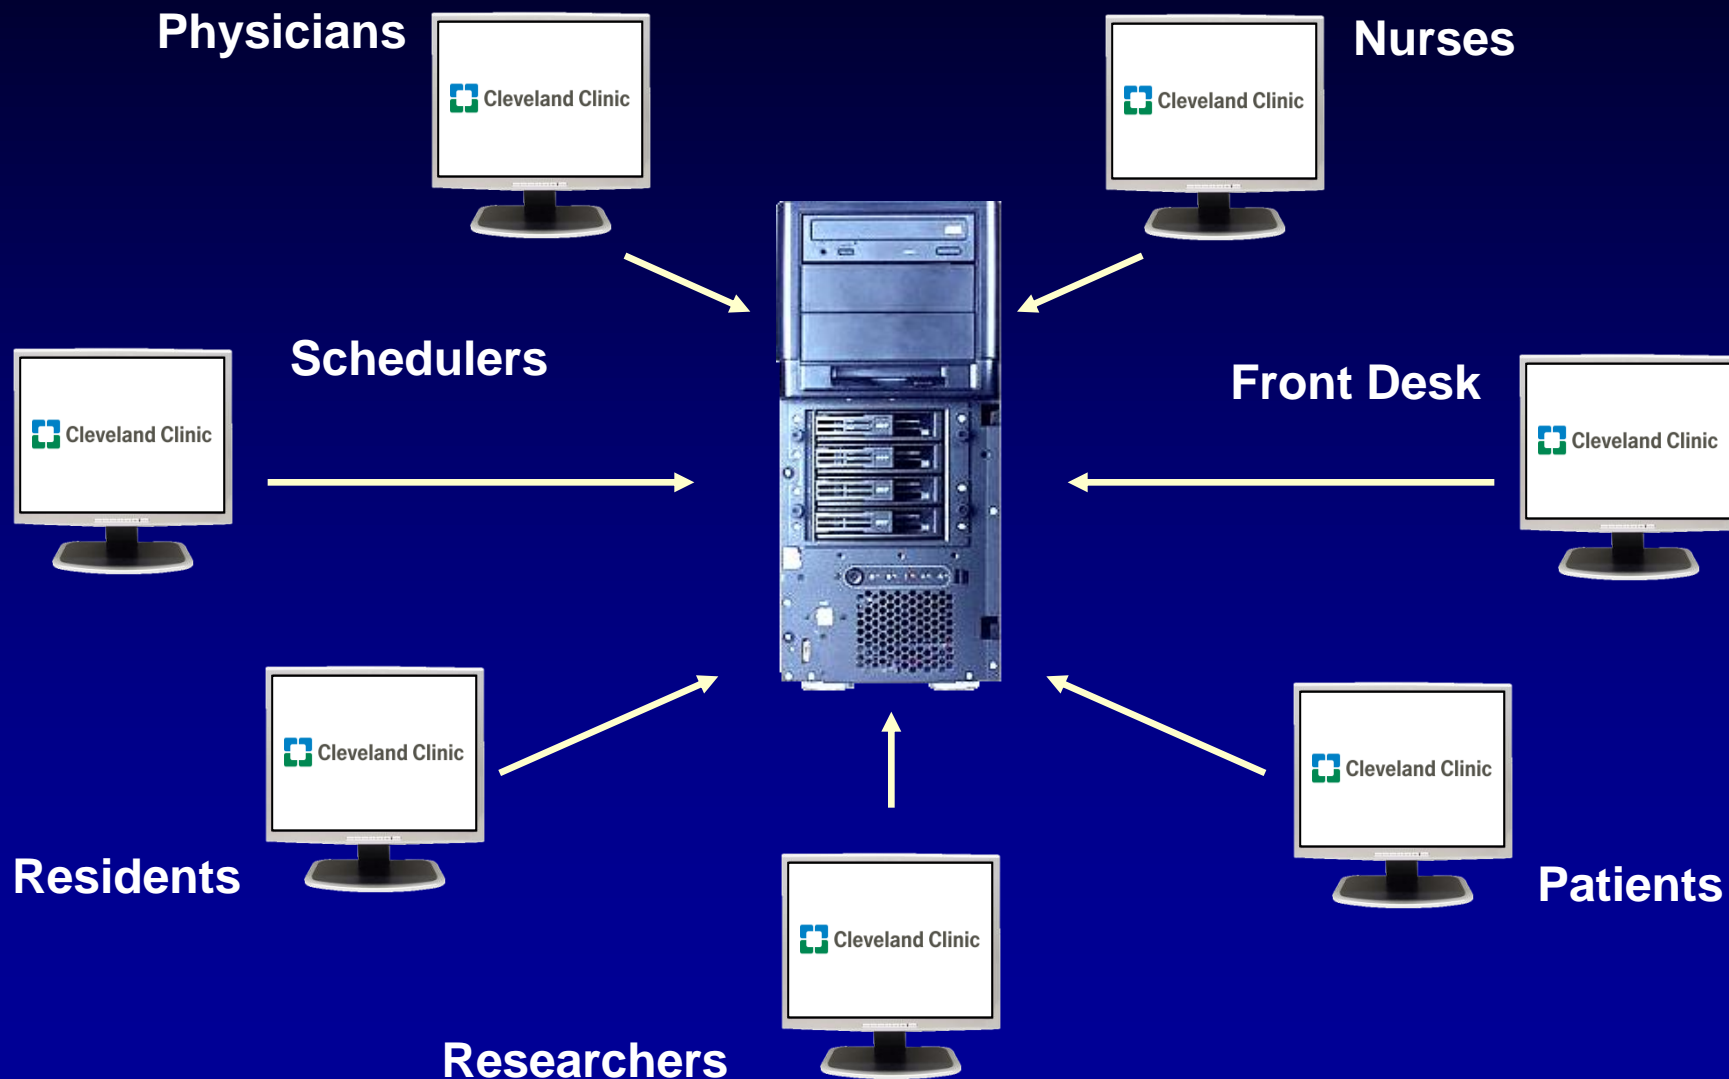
Physicians

Cleveland Clinic

Nurses

Cleveland Clinic

Schedulers

Cleveland Clinic

Front Desk

Cleveland Clinic

Cleveland Clinic

Residents

Cleveland Clinic

Patients

Cleveland Clinic

Researchers